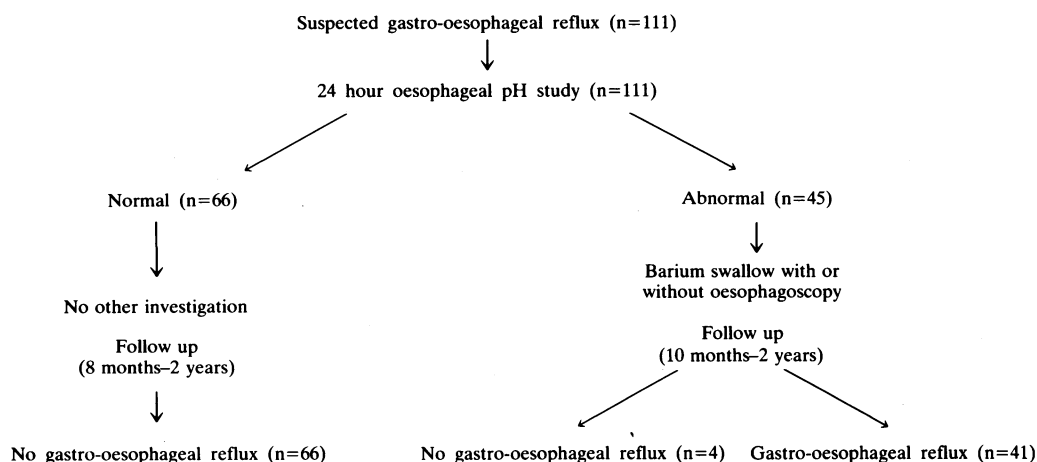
Suspected gastro-oesophageal reflux (n=111)

24 hour oesophageal pH study (n=111)

Normal (n=66)

No other investigation

Follow up
(8 months–2 years)

No gastro-oesophageal reflux (n=66)

Abnormal (n=45)

Barium swallow with or without oesophagoscopy

Follow up
(10 months–2 years)

No gastro-oesophageal reflux (n=4)

Gastro-oesophageal reflux (n=41)